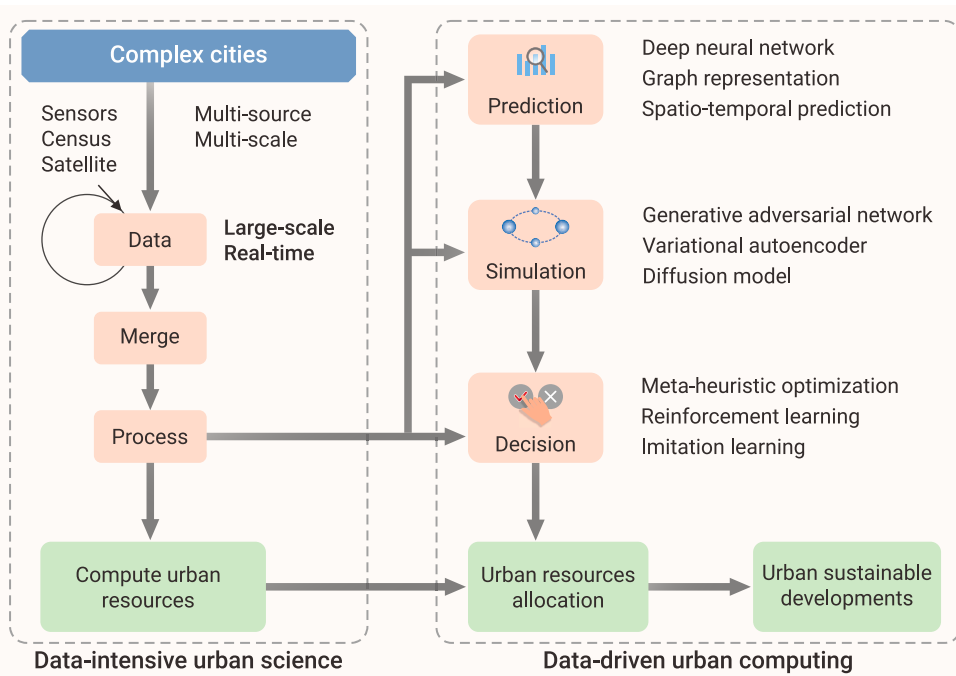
Complex cities

Sensors
Census
Satellite

Multi-source
Multi-scale

Data

Large-scale
Real-time

Merge

Process

Compute urban resources

Data-intensive urban science

Prediction

Deep neural network
Graph representation
Spatio-temporal prediction

Simulation

Generative adversarial network
Variational autoencoder
Diffusion model

Decision

Meta-heuristic optimization
Reinforcement learning
Imitation learning

Urban resources allocation

Urban sustainable developments

Data-driven urban computing